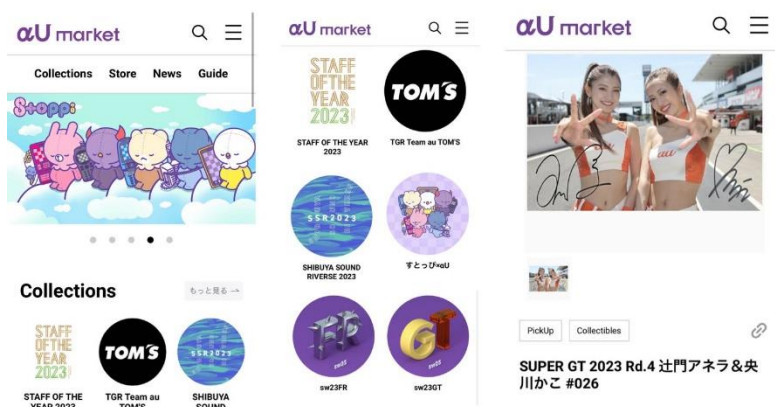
αU market

Collections Store News Guide

Stoppi

Collections

もっと見る →

STAFF OF THE YEAR 2023

TOM'S

SSR2023

STAFF OF THE YEAR 2023

TGR Team au TOM'S

SHIBUYA SOUND

αU market

STAFF OF THE YEAR 2023

TOM'S

STAFF OF THE YEAR 2023

TGR Team au TOM'S

SSR2023

SHIBUYA SOUND RIVERSE 2023

すとっぴ×αU

FR

GT

sw23FR

sw23GT

αU market

PickUp

Collectibles

SUPER GT 2023 Rd.4 辻門アネラ＆央川かこ #026